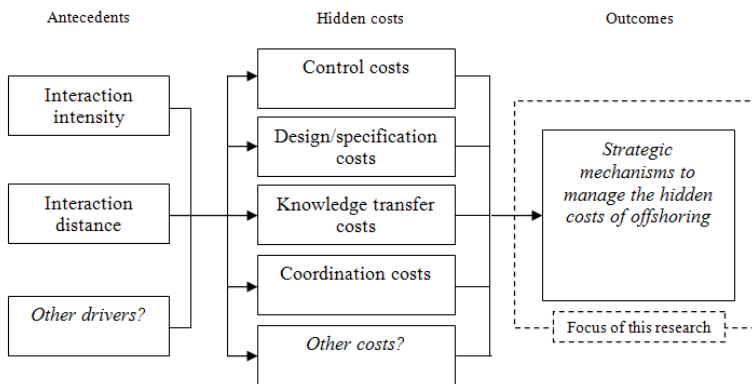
Antecedents

Hidden costs

Outcomes

Interaction intensity

Interaction distance

Other drivers?

Control costs

Design/specification costs

Knowledge transfer costs

Coordination costs

Other costs?

Strategic mechanisms to manage the hidden costs of offshoring

Focus of this research